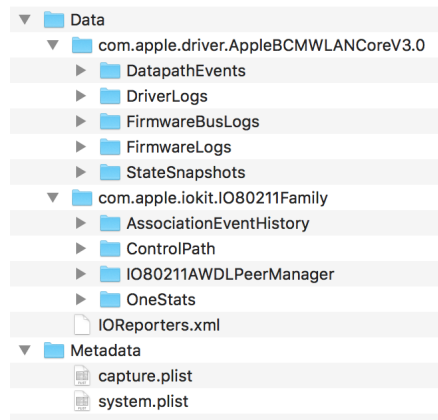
Data
com.apple.driver.AppleBCMWLANCoreV3.0
DatapathEvents
DriverLogs
FirmwareBusLogs
FirmwareLogs
StateSnapshots
com.apple.iokit.IO80211Family
AssociationEventHistory
ControlPath
IO80211AWDLPeerManager
OneStats
IOReporters.xml
Metadata
capture.plist
system.plist